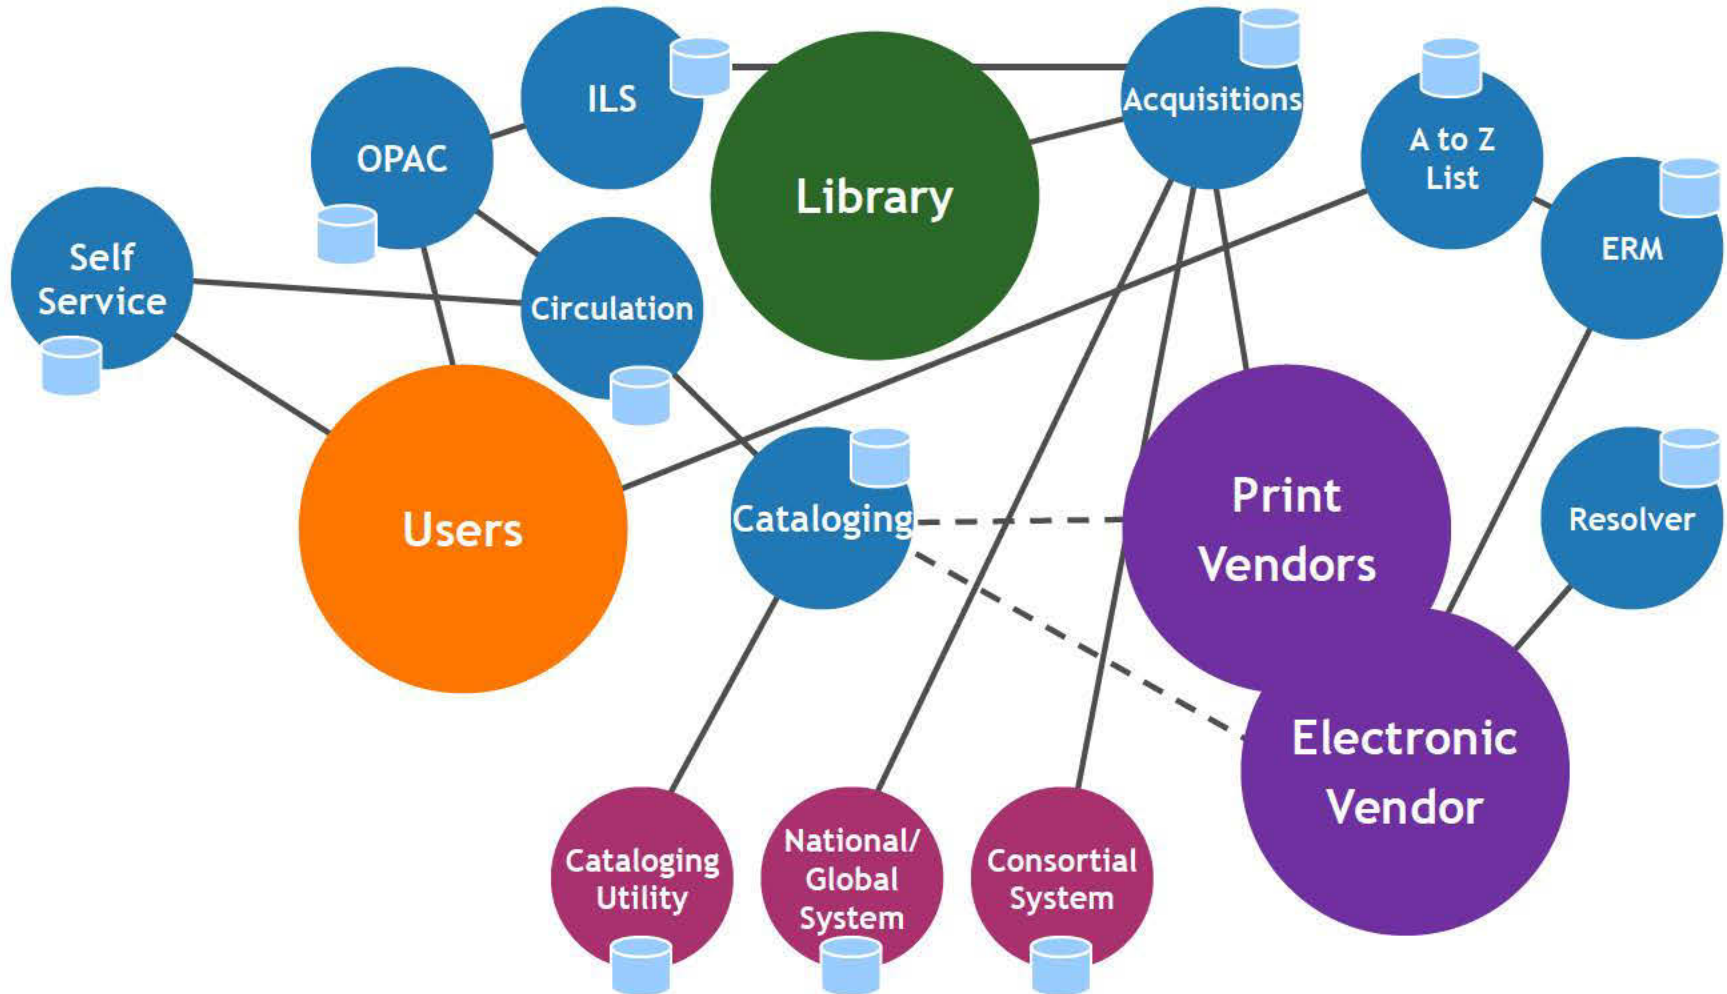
ILS

Library

Acquisitions

A to Z List

OPAC

ERM

Self Service

Circulation

Users

Cataloging

Print Vendors

Resolver

Electronic Vendor

Cataloging Utility

National/ Global System

Consortial System